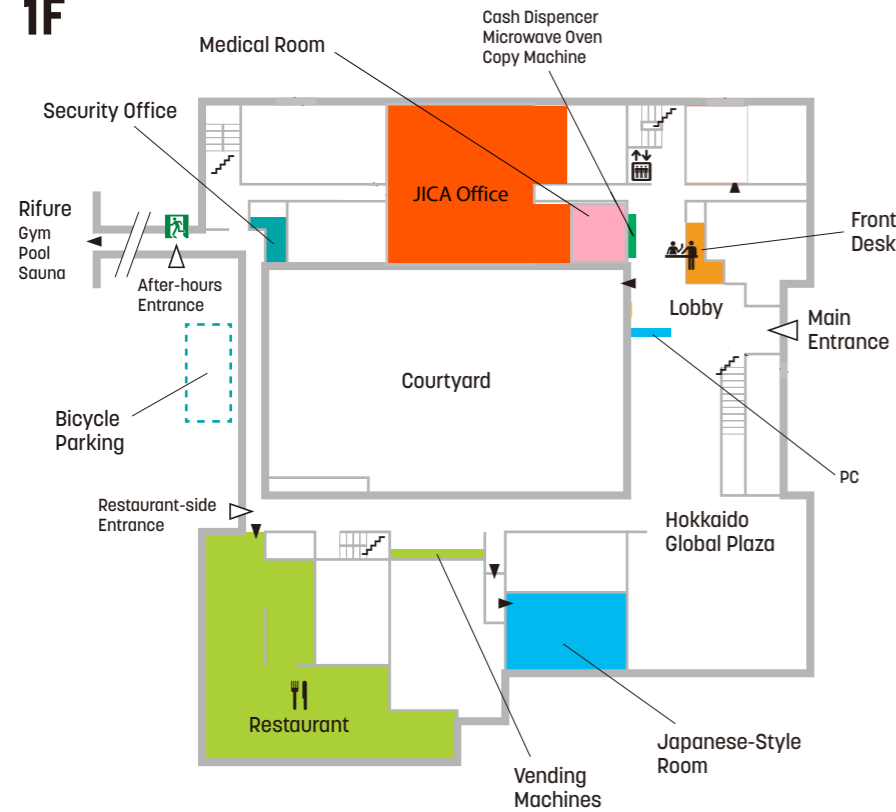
1F

Medical Room

Cash Dispencer
Microwave Oven
Copy Machine

Security Office

JICA Office

Rifure
Gym
Pool
Sauna

After-hours Entrance

Front Desk

Lobby

Main Entrance

Courtyard

Bicycle Parking

PC

Restaurant-side Entrance

Hokkaido Global Plaza

Restaurant

Japanese-Style Room

Vending Machines